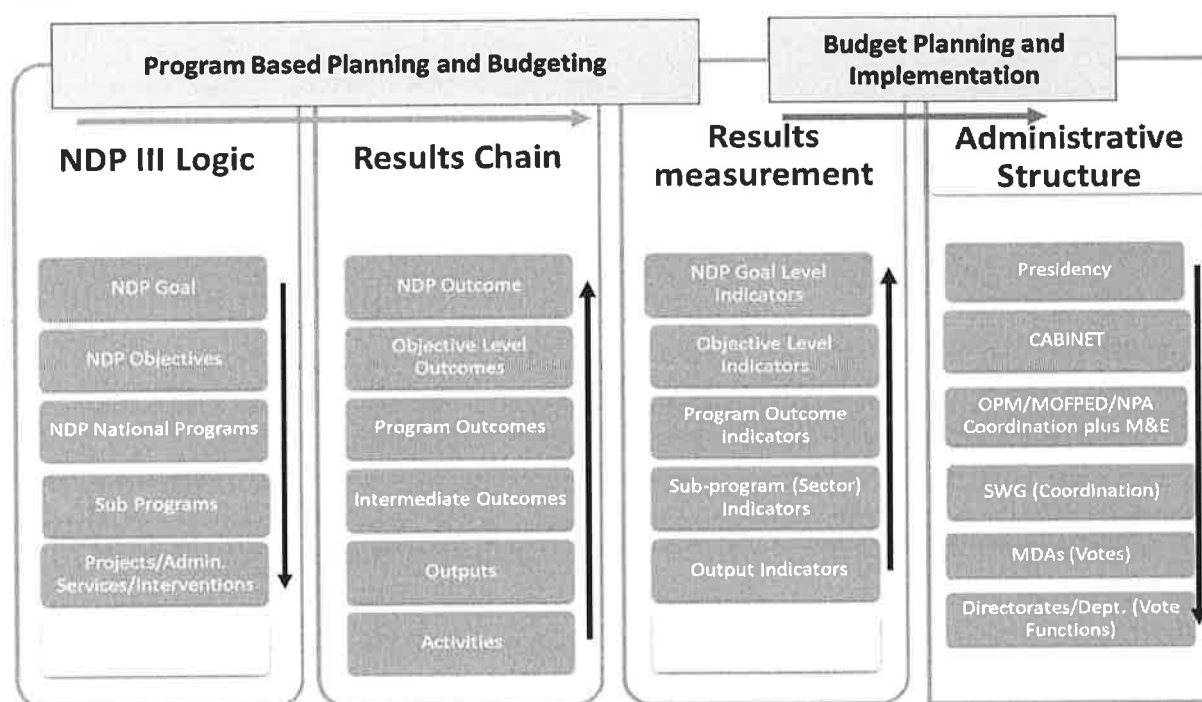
Program Based Planning and Budgeting

Budget Planning and Implementation

NDP III Logic

NDP Goal

NDP Objectives

NDP National Programs

Sub Programs

Projects/Admin. Services/Interventions

Results Chain

NDP Outcome

Objective Level Outcomes

Program Outcomes

Intermediate Outcomes

Outputs

Activities

Results measurement

NDP Goal Level Indicators

Objective Level Indicators

Program Outcome Indicators

Sub-program (Sector) Indicators

Output Indicators

Administrative Structure

Presidency

CABINET

OPM/MOFPED/NPA Coordination plus M&E

SWG (Coordination)

MDAs (Votes)

Directorates/Dept. (Vote Functions)